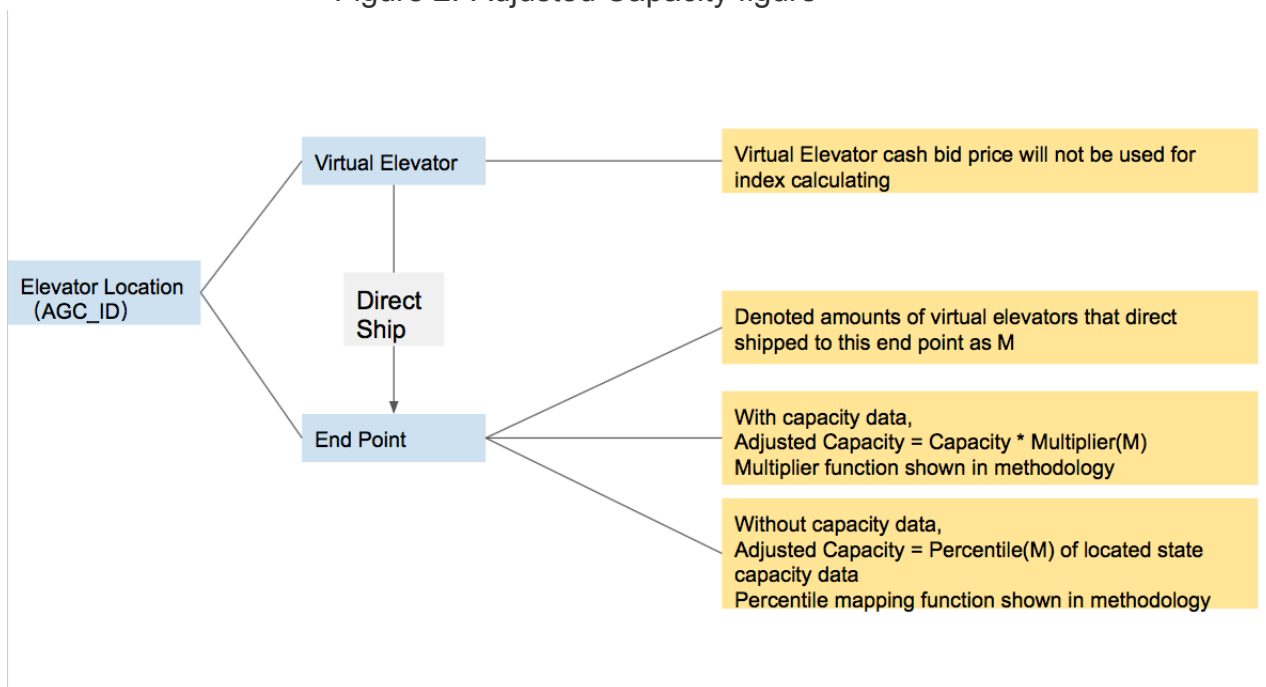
Figure 2: Adjusted Capacity figure

Virtual Elevator

Virtual Elevator cash bid price will not be used for index calculating

Elevator Location (AGC_ID)

Direct Ship

Denoted amounts of virtual elevators that direct shipped to this end point as M

End Point

With capacity data,
Adjusted Capacity = Capacity * Multiplier(M)
Multiplier function shown in methodology

Without capacity data,
Adjusted Capacity = Percentile(M) of located state capacity data
Percentile mapping function shown in methodology